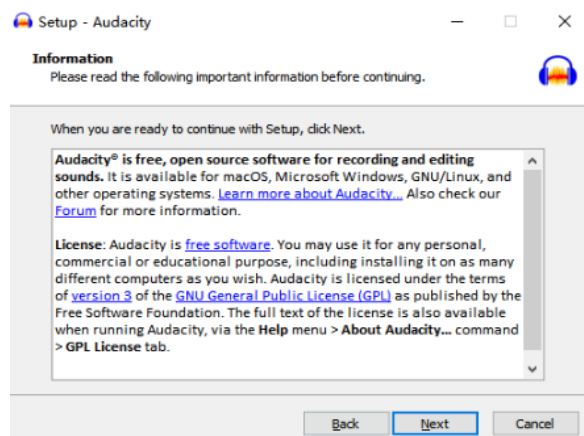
Setup - Audacity

Information
Please read the following important information before continuing.

When you are ready to continue with Setup, click Next.

Audacity® is free, open source software for recording and editing sounds. It is available for macOS, Microsoft Windows, GNU/Linux, and other operating systems. Learn more about Audacity... Also check our Forum for more information.

License: Audacity is free software. You may use it for any personal, commercial or educational purpose, including installing it on as many different computers as you wish. Audacity is licensed under the terms of version 3 of the GNU General Public License (GPL) as published by the Free Software Foundation. The full text of the license is also available when running Audacity, via the Help menu > About Audacity... command > GPL License tab.

Back Next Cancel